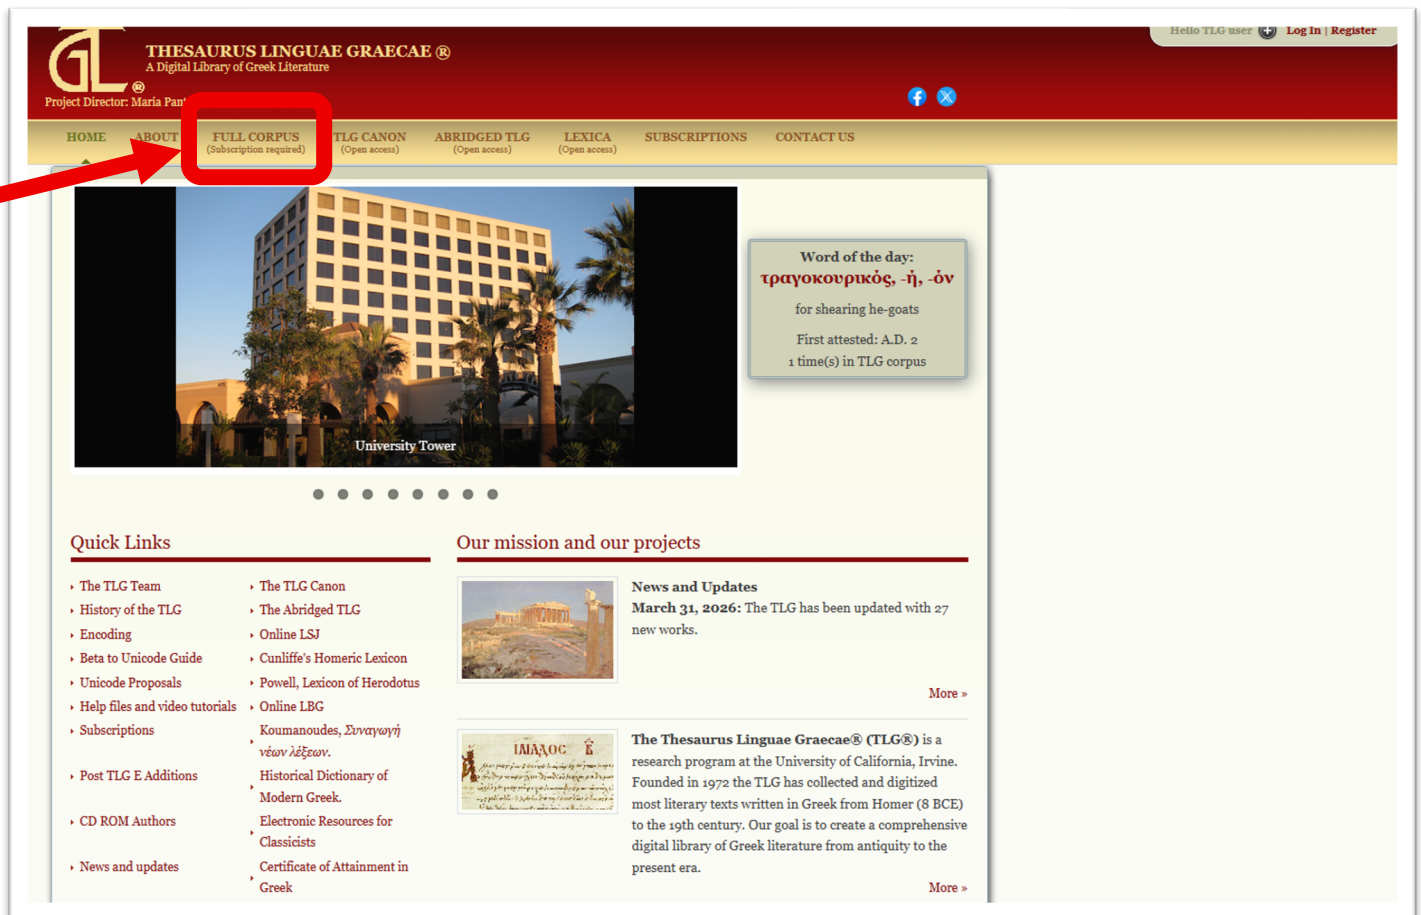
THESAURUS LINGUAE GRAECAE ®
A Digital Library of Greek Literature
Project Director: Maria Pan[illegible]

Hello TLG user Log In | Register

HOME ABOUT FULL CORPUS (Subscription required) TLG CANON (Open access) ABRIDGED TLG (Open access) LEXICA (Open access) SUBSCRIPTIONS CONTACT US

University Tower

Word of the day:
τραγοκουρικός, -ή, -όν
for shearing he-goats
First attested: A.D. 2
1 time(s) in TLG corpus

Quick Links

- The TLG Team
- History of the TLG
- Encoding
- Beta to Unicode Guide
- Unicode Proposals
- Help files and video tutorials
- Subscriptions
- Post TLG E Additions
- CD ROM Authors
- News and updates

- The TLG Canon
- The Abridged TLG
- Online LSJ
- Cunliffe's Homeric Lexicon
- Powell, Lexicon of Herodotus
- Online LBG
- Koumanoudes, Συναγωγή νέων λέξεων.
- Historical Dictionary of Modern Greek.
- Electronic Resources for Classicists
- Certificate of Attainment in Greek

Our mission and our projects

News and Updates
March 31, 2026: The TLG has been updated with 27 new works.

More »

ΙΛΙΑΔΟΣ

The Thesaurus Linguae Graecae® (TLG®) is a research program at the University of California, Irvine. Founded in 1972 the TLG has collected and digitized most literary texts written in Greek from Homer (8 BCE) to the 19th century. Our goal is to create a comprehensive digital library of Greek literature from antiquity to the present era.

More »